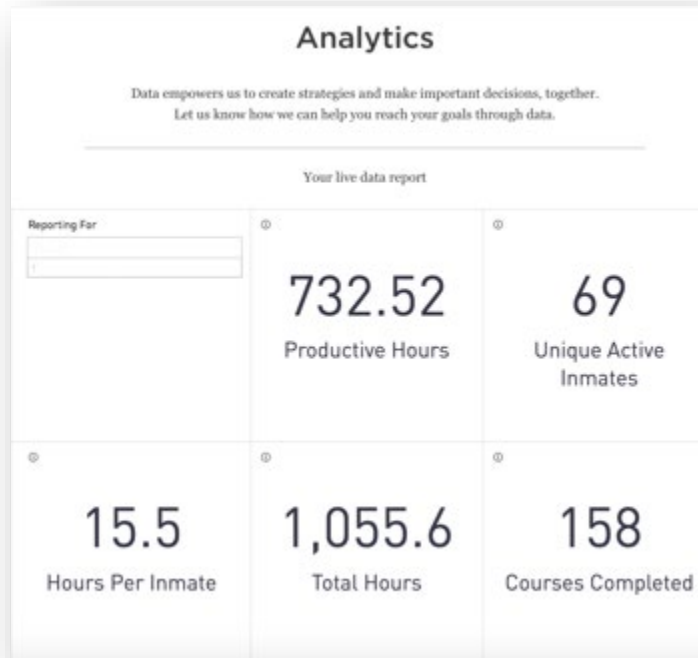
Analytics

Data empowers us to create strategies and make important decisions, together. Let us know how we can help you reach your goals through data.

Your live data report

Reporting For

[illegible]

732.52
Productive Hours

69
Unique Active Inmates

15.5
Hours Per Inmate

1,055.6
Total Hours

158
Courses Completed